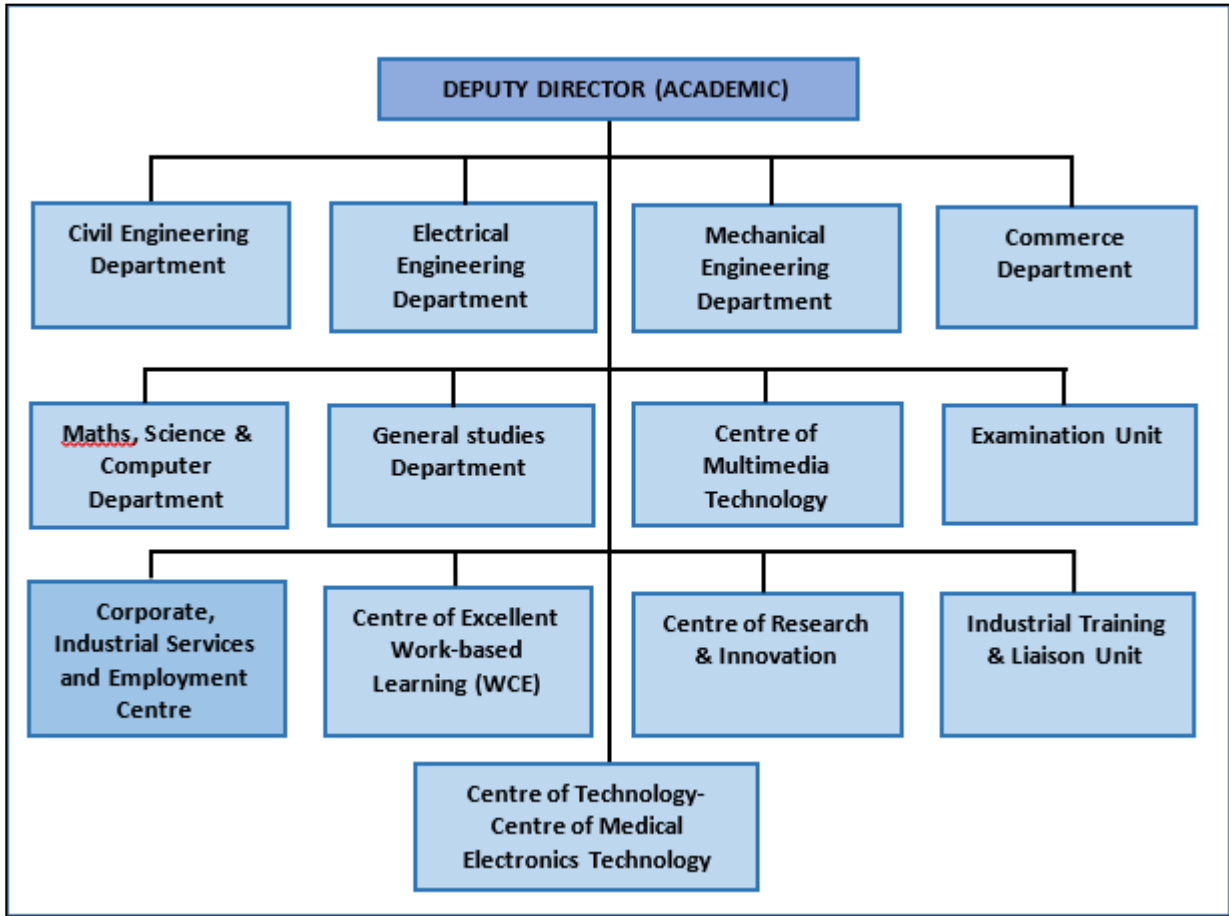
DEPUTY DIRECTOR (ACADEMIC)

Civil Engineering Department

Electrical Engineering Department

Mechanical Engineering Department

Commerce Department

Maths, Science & Computer Department

General studies Department

Centre of Multimedia Technology

Examination Unit

Corporate, Industrial Services and Employment Centre

Centre of Excellent Work-based Learning (WCE)

Centre of Research & Innovation

Industrial Training & Liaison Unit

Centre of Technology-Centre of Medical Electronics Technology